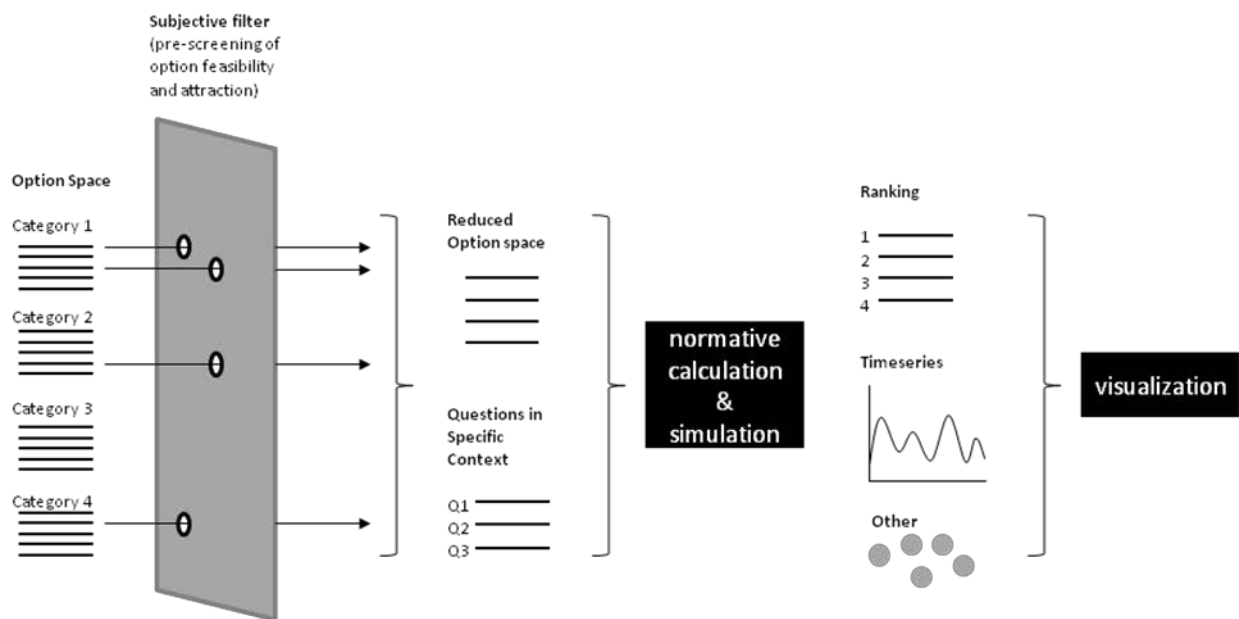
Subjective filter (pre-screening of option feasibility and attraction)

Option Space

Category 1

Category 2

Category 3

Category 4

Reduced Option space

Questions in Specific Context

Q1

Q2

Q3

normative calculation & simulation

Ranking

1

2

3

4

Timeseries

Other

visualization